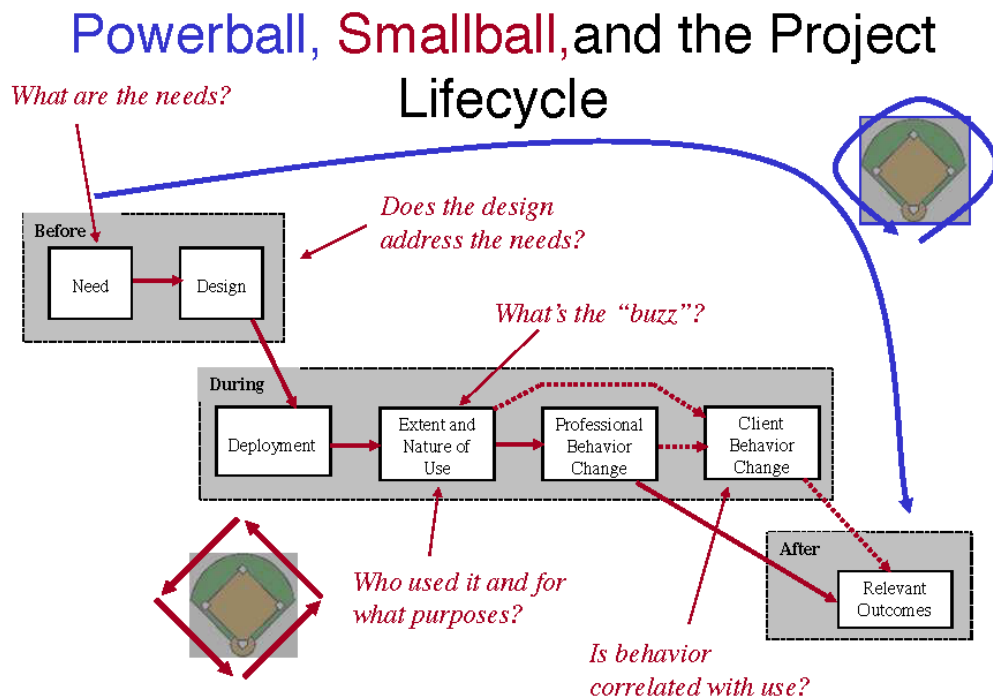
Powerball, Smallball, and the Project Lifecycle

What are the needs?

Before

Need

Design

Does the design address the needs?

What's the "buzz"?

During

Deployment

Extent and Nature of Use

Professional Behavior Change

Client Behavior Change

Who used it and for what purposes?

After

Relevant Outcomes

Is behavior correlated with use?